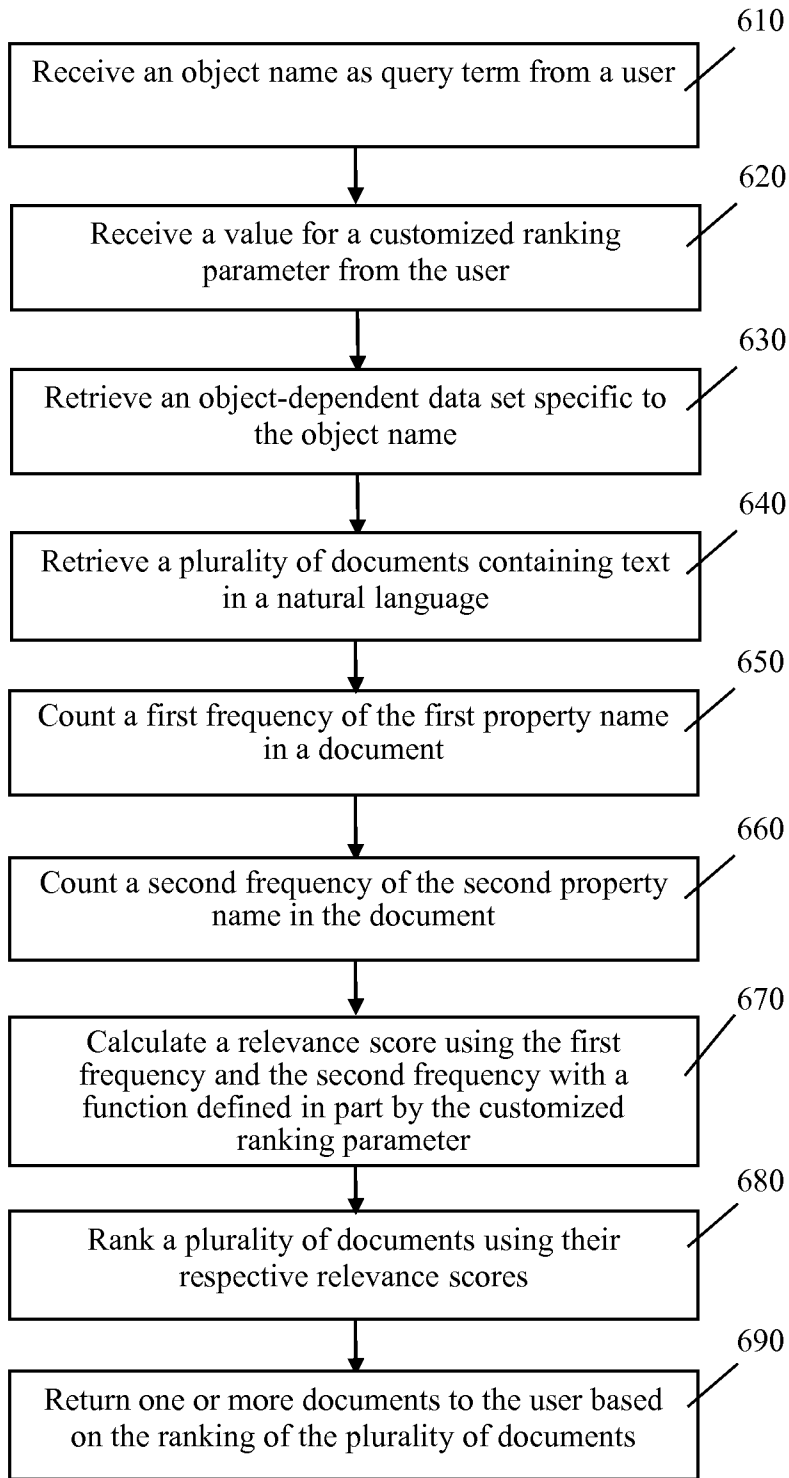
610
Receive an object name as query term from a user

620
Receive a value for a customized ranking parameter from the user

630
Retrieve an object-dependent data set specific to the object name

640
Retrieve a plurality of documents containing text in a natural language

650
Count a first frequency of the first property name in a document

660
Count a second frequency of the second property name in the document

670
Calculate a relevance score using the first frequency and the second frequency with a function defined in part by the customized ranking parameter

680
Rank a plurality of documents using their respective relevance scores

690
Return one or more documents to the user based on the ranking of the plurality of documents